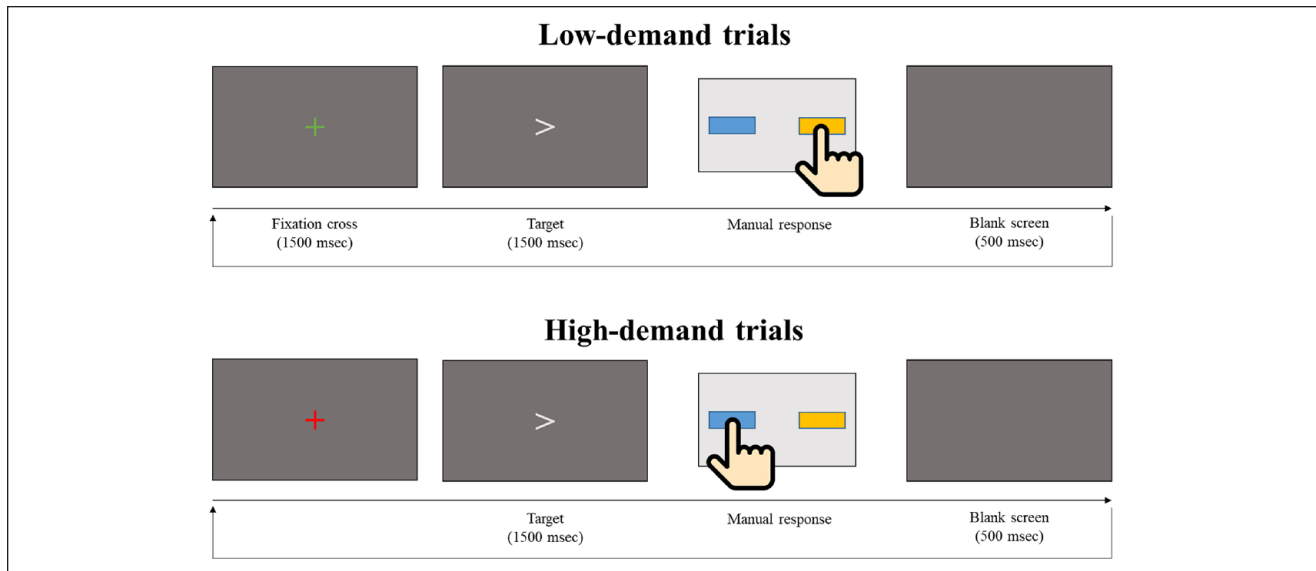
Low-demand trials

+

>

Fixation cross
(1500 msec)

Target
(1500 msec)

Manual response

Blank screen
(500 msec)

High-demand trials

+

>

Target
(1500 msec)

Manual response

Blank screen
(500 msec)